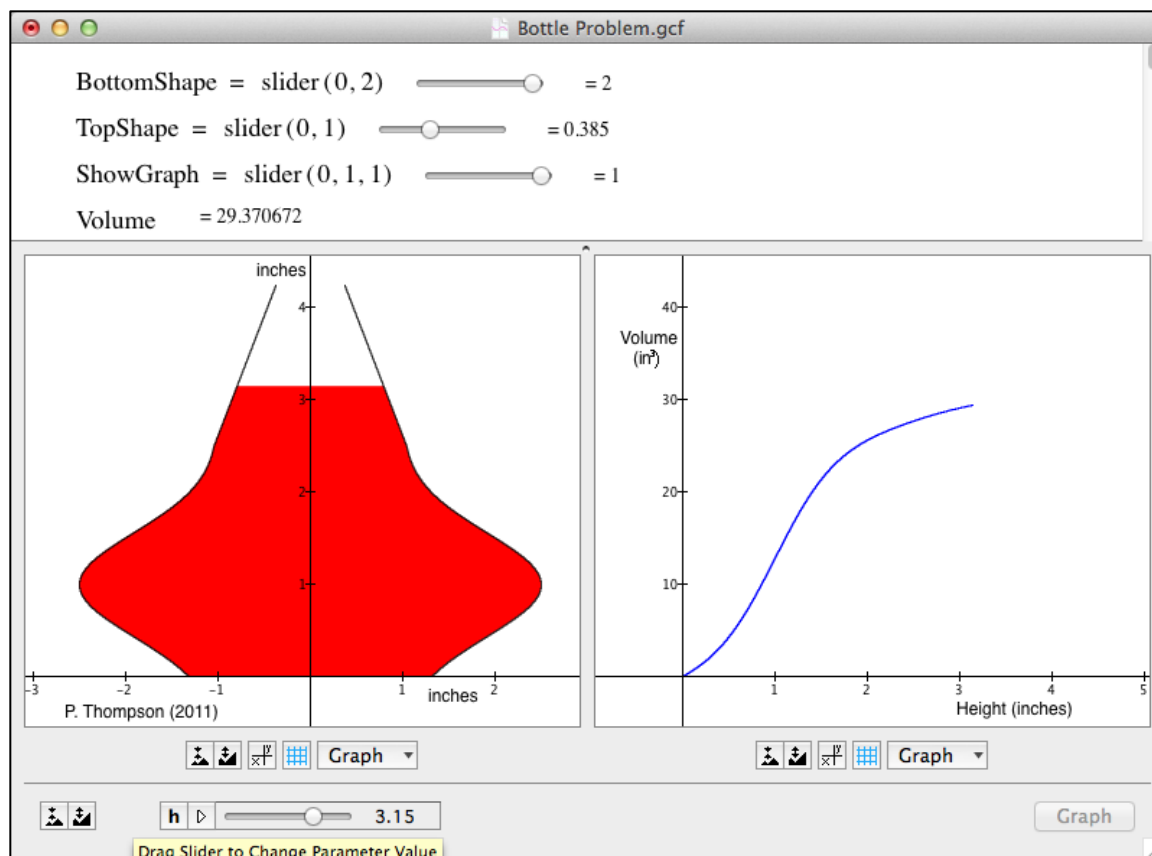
Bottle Problem.gcf

BottomShape = slider(0, 2) = 2

TopShape = slider(0, 1) = 0.385

ShowGraph = slider(0, 1, 1) = 1

Volume = 29.370672

inches
4
3
2
1
-3 -2 -1 1 2
inches
P. Thompson (2011)

40
Volume
(in³)
30
20
10
1 2 3 4 5
Height (inches)

Graph

Graph

h 3.15

Graph

Drag Slider to Change Parameter Value